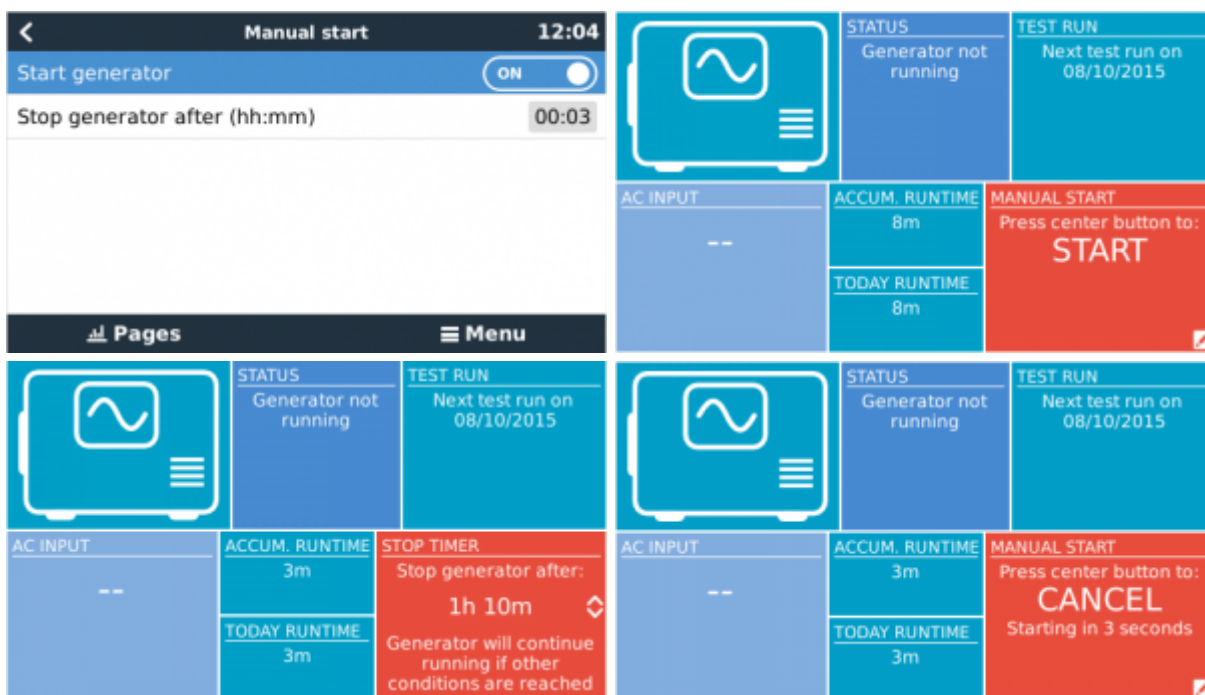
Manual start 12:04

Start generator ON

Stop generator after (hh:mm) 00:03

Pages Menu

STATUS
Generator not running

TEST RUN
Next test run on 08/10/2015

AC INPUT
--

ACCUM. RUNTIME
8m

TODAY RUNTIME
8m

MANUAL START
Press center button to:
START

STATUS
Generator not running

TEST RUN
Next test run on 08/10/2015

AC INPUT
--

ACCUM. RUNTIME
3m

TODAY RUNTIME
3m

STOP TIMER
Stop generator after:
1h 10m
Generator will continue running if other conditions are reached

STATUS
Generator not running

TEST RUN
Next test run on 08/10/2015

AC INPUT
--

ACCUM. RUNTIME
3m

TODAY RUNTIME
3m

MANUAL START
Press center button to:
CANCEL
Starting in 3 seconds